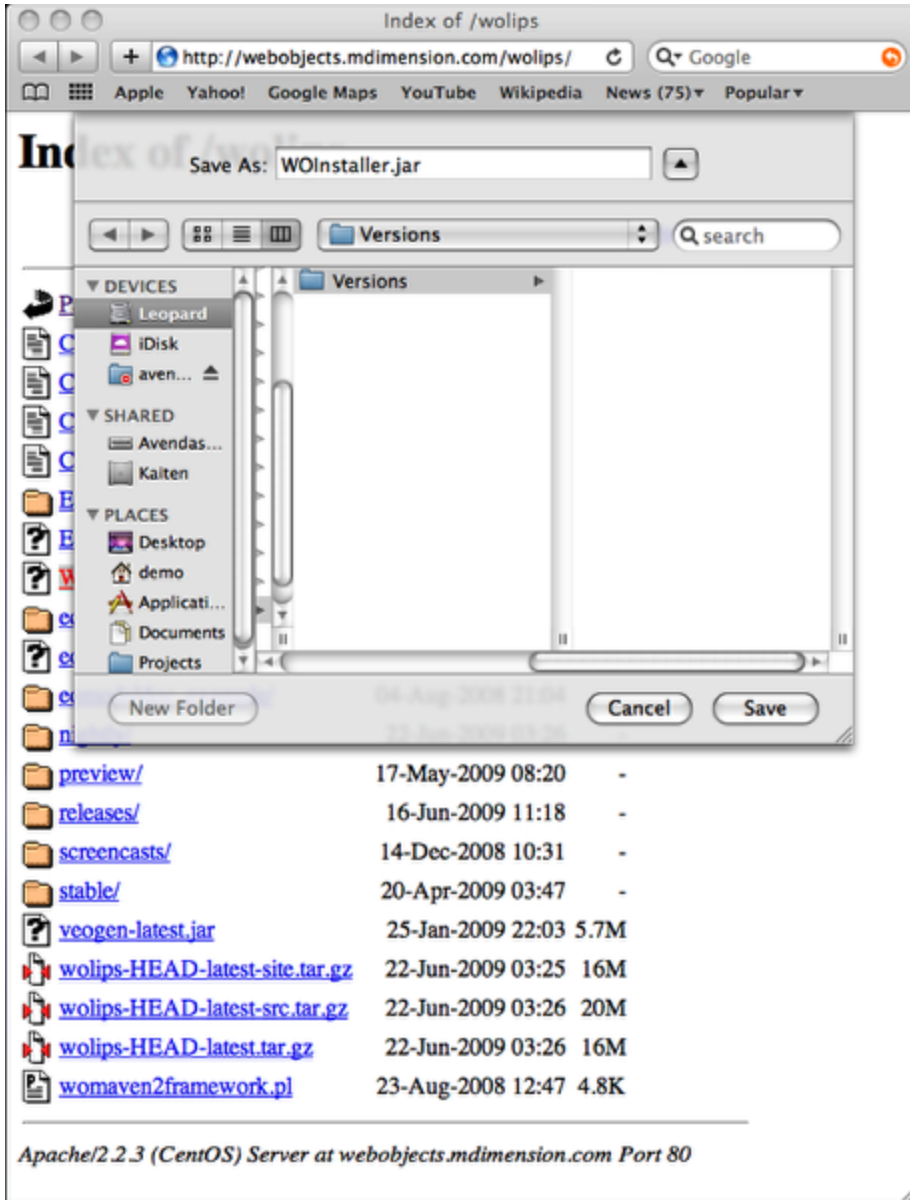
Index of /wolips

http://webobjects.mdimension.com/wolips/

Google

Apple Yahoo! Google Maps YouTube Wikipedia News (75) Popular

Ind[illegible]

Save As: WOInstaller.jar

Versions

search

DEVICES
Leopard
iDisk
aven...
SHARED
Avendas...
Kalten
PLACES
Desktop
demo
Applicati...
Documents
Projects

Versions

New Folder

Cancel Save

P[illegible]
C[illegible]
C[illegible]
C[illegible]
C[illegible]
E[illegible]
E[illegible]
W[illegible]
e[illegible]
e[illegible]
e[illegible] 04-Aug-2008 21:04 -
n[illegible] 22-Jun-2009 03:26 -

| | | |
|---|---|---|
| preview/ | 17-May-2009 08:20 | - |
| releases/ | 16-Jun-2009 11:18 | - |
| screencasts/ | 14-Dec-2008 10:31 | - |
| stable/ | 20-Apr-2009 03:47 | - |
| veogen-latest.jar | 25-Jan-2009 22:03 | 5.7M |
| wolips-HEAD-latest-site.tar.gz | 22-Jun-2009 03:25 | 16M |
| wolips-HEAD-latest-src.tar.gz | 22-Jun-2009 03:26 | 20M |
| wolips-HEAD-latest.tar.gz | 22-Jun-2009 03:26 | 16M |
| womaven2framework.pl | 23-Aug-2008 12:47 | 4.8K |

Apache/2.2.3 (CentOS) Server at webobjects.mdimension.com Port 80